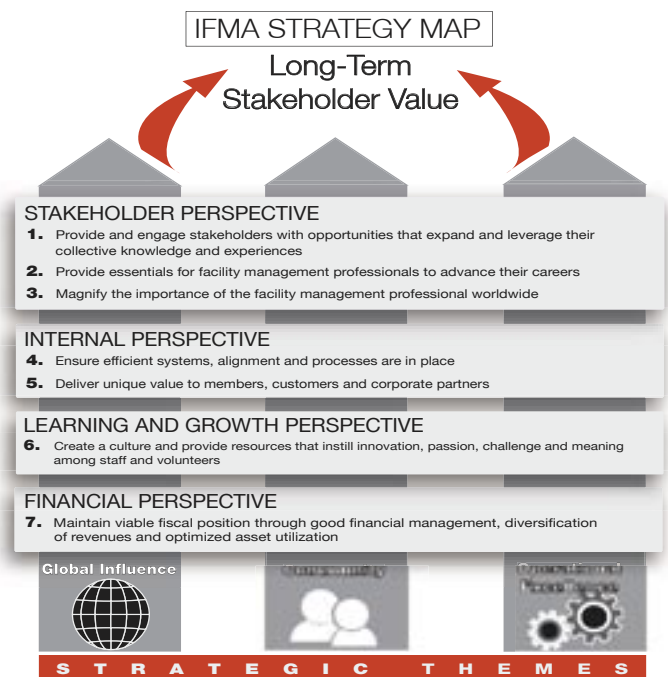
IFMA STRATEGY MAP

Long-Term Stakeholder Value

STAKEHOLDER PERSPECTIVE

1. Provide and engage stakeholders with opportunities that expand and leverage their collective knowledge and experiences

2. Provide essentials for facility management professionals to advance their careers

3. Magnify the importance of the facility management professional worldwide

INTERNAL PERSPECTIVE

4. Ensure efficient systems, alignment and processes are in place

5. Deliver unique value to members, customers and corporate partners

LEARNING AND GROWTH PERSPECTIVE

6. Create a culture and provide resources that instill innovation, passion, challenge and meaning among staff and volunteers

FINANCIAL PERSPECTIVE

7. Maintain viable fiscal position through good financial management, diversification of revenues and optimized asset utilization

Global Influence

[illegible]

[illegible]

STRATEGIC THEMES